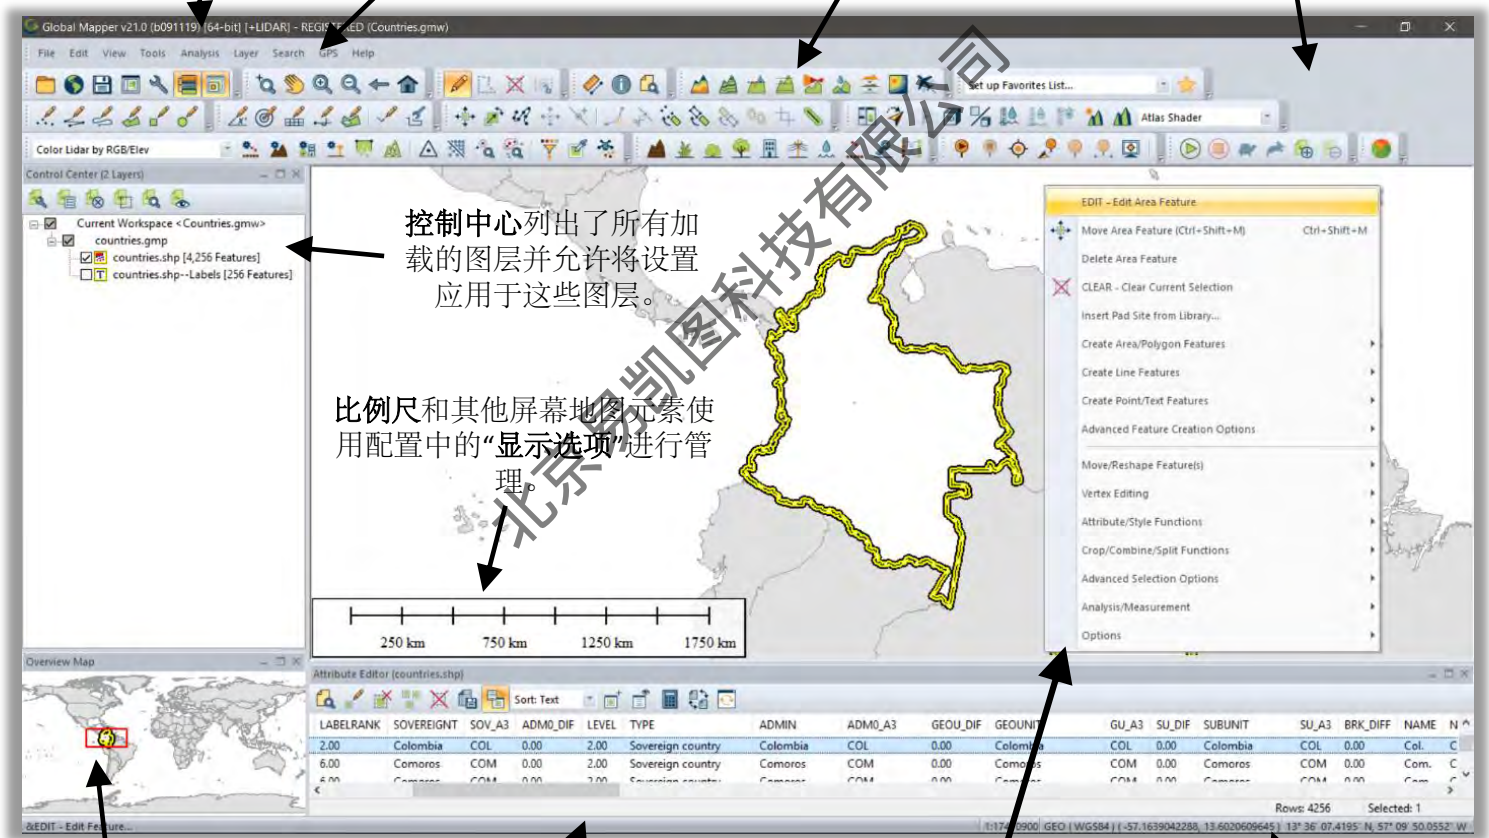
Global Mapper v21.0 (b091119) [64-bit] [+LIDAR] - REGI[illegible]ED (Countries.gmw)

File Edit View Tools Analysis Layer Search GPS Help

Set up Favorites List...

Atlas Shader

Color Lidar by RGB/Elev

Control Center (2 Layers)

Current Workspace <Countries.gmw>
countries.gmp
countries.shp [4,256 Features]
countries.shp--Labels [256 Features]

控制中心列出了所有加载的图层并允许将设置应用于这些图层。

比例尺和其他屏幕地图元素使用配置中的"显示选项"进行管理。

250 km 750 km 1250 km 1750 km

EDIT - Edit Area Feature
Move Area Feature (Ctrl+Shift+M) Ctrl+Shift+M
Delete Area Feature
CLEAR - Clear Current Selection
Insert Pad Site from Library...
Create Area/Polygon Features
Create Line Features
Create Point/Text Features
Advanced Feature Creation Options
Move/Reshape Feature(s)
Vertex Editing
Attribute/Style Functions
Crop/Combine/Split Functions
Advanced Selection Options
Analysis/Measurement
Options

Overview Map

Attribute Editor (countries.shp)

Sort: Text

| LABELRANK | SOVEREIGNT | SOV_A3 | ADM0_DIF | LEVEL | TYPE | ADMIN | ADM0_A3 | GEOU_DIF | GEOUNIT | GU_A3 | SU_DIF | SUBUNIT | SU_A3 | BRK_DIFF | NAME | N |
|---|---|---|---|---|---|---|---|---|---|---|---|---|---|---|---|---|
| 2.00 | Colombia | COL | 0.00 | 2.00 | Sovereign country | Colombia | COL | 0.00 | Colom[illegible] | COL | 0.00 | Colombia | COL | 0.00 | Col. | C |
| 6.00 | Comoros | COM | 0.00 | 2.00 | Sovereign country | Comoros | COM | 0.00 | Como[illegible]s | COM | 0.00 | Comoros | COM | 0.00 | Com. | C |

Rows: 4256 Selected: 1

&EDIT - Edit Fe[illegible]ure...

1:17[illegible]900 GEO (WGS84) (-57.1639042288, 13.6020609645) 13° 36' 07.4195" N, 57° 09' 50.0552" W